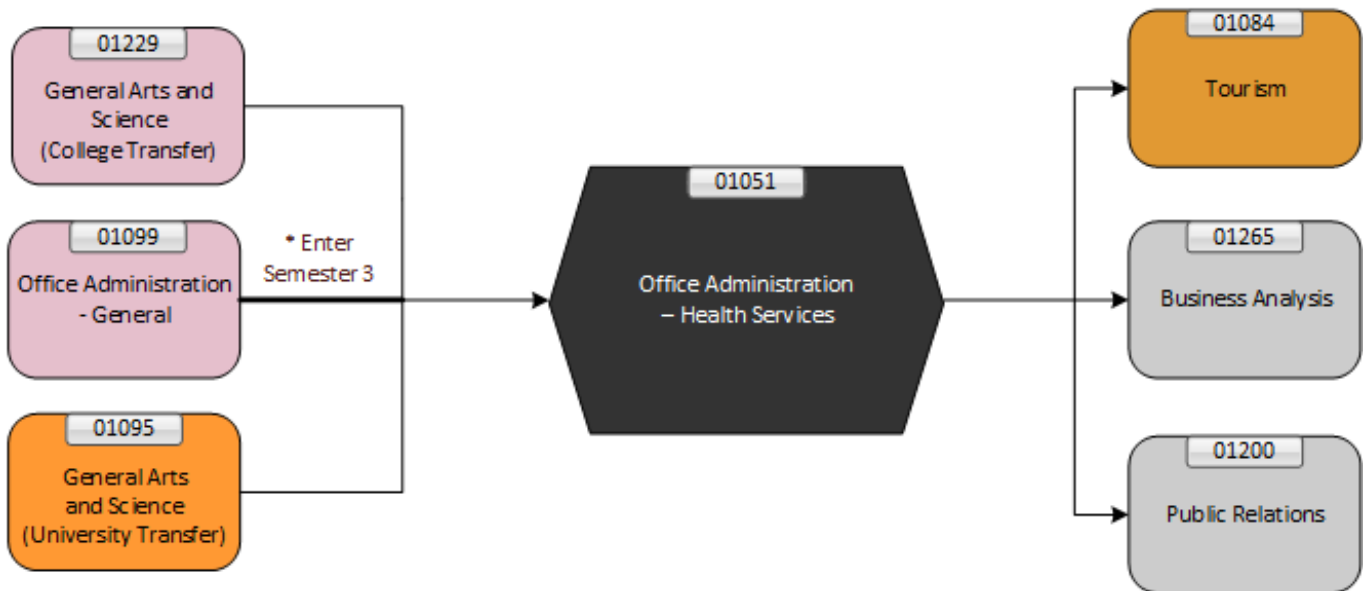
01229
General Arts and Science (College Transfer)

01099
Office Administration - General

* Enter Semester 3

01095
General Arts and Science (University Transfer)

01051
Office Administration – Health Services

01084
Tourism

01265
Business Analysis

01200
Public Relations